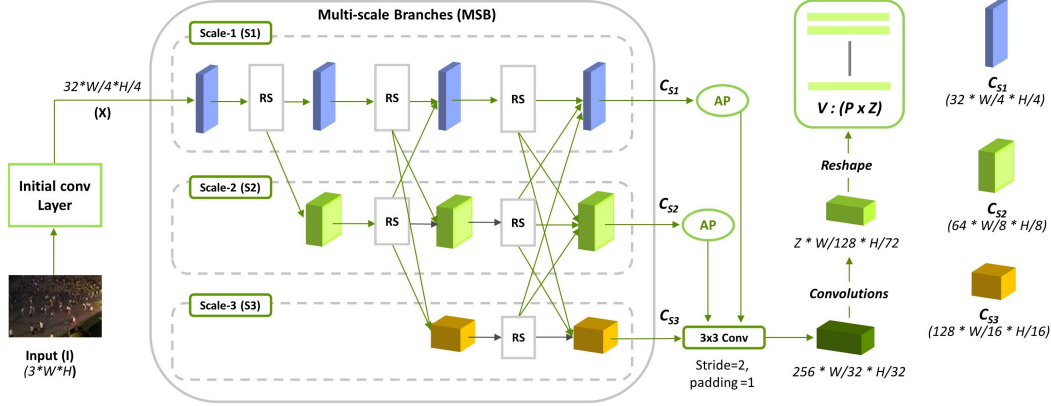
Multi-scale Branches (MSB)

Scale-1 (S1)

Scale-2 (S2)

Scale-3 (S3)

32*W/4*H/4

(X)

Initial conv Layer

Input (I)
(3*W*H)

RS

RS

RS

RS

RS

RS

$C_{S1}$

$C_{S2}$

$C_{S3}$

AP

AP

3x3 Conv

Stride=2, padding =1

256 * W/32 * H/32

Convolutions

Z * W/128 * H/72

Reshape

V : (P x Z)

$C_{S1}$
(32 * W/4 * H/4)

$C_{S2}$
(64 * W/8 * H/8)

$C_{S3}$
(128 * W/16 * H/16)